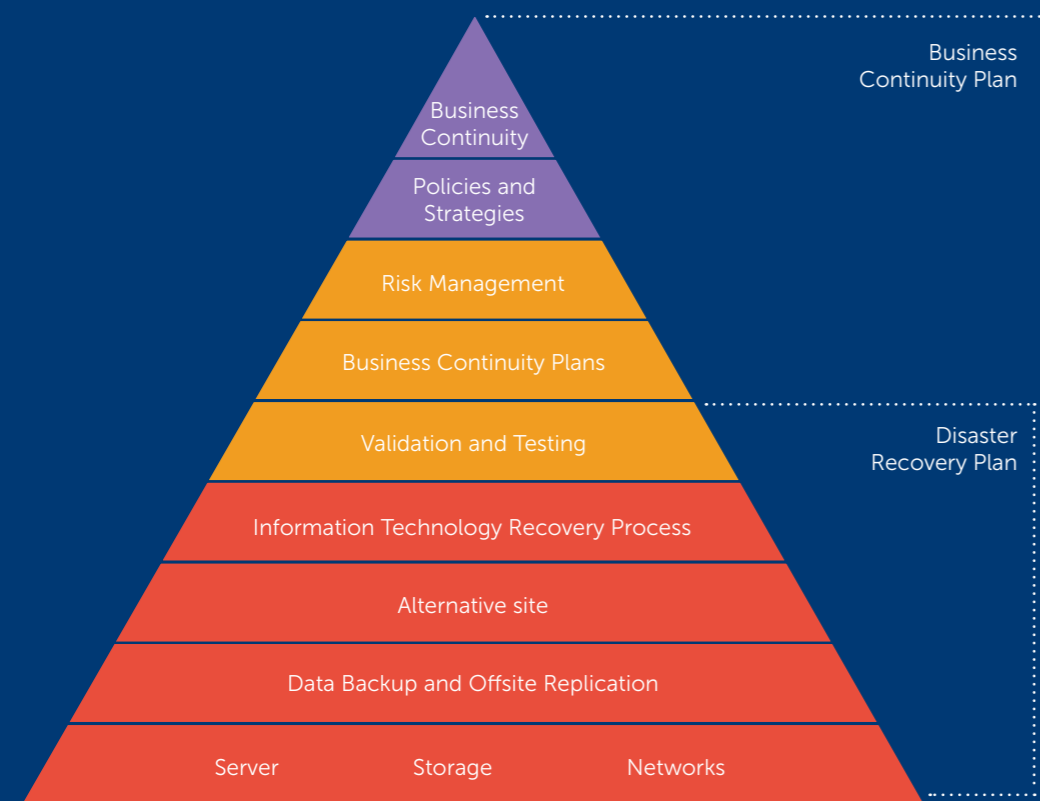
Business Continuity

Policies and Strategies

Risk Management

Business Continuity Plans

Validation and Testing

Information Technology Recovery Process

Alternative site

Data Backup and Offsite Replication

Server Storage Networks

Business Continuity Plan

Disaster Recovery Plan